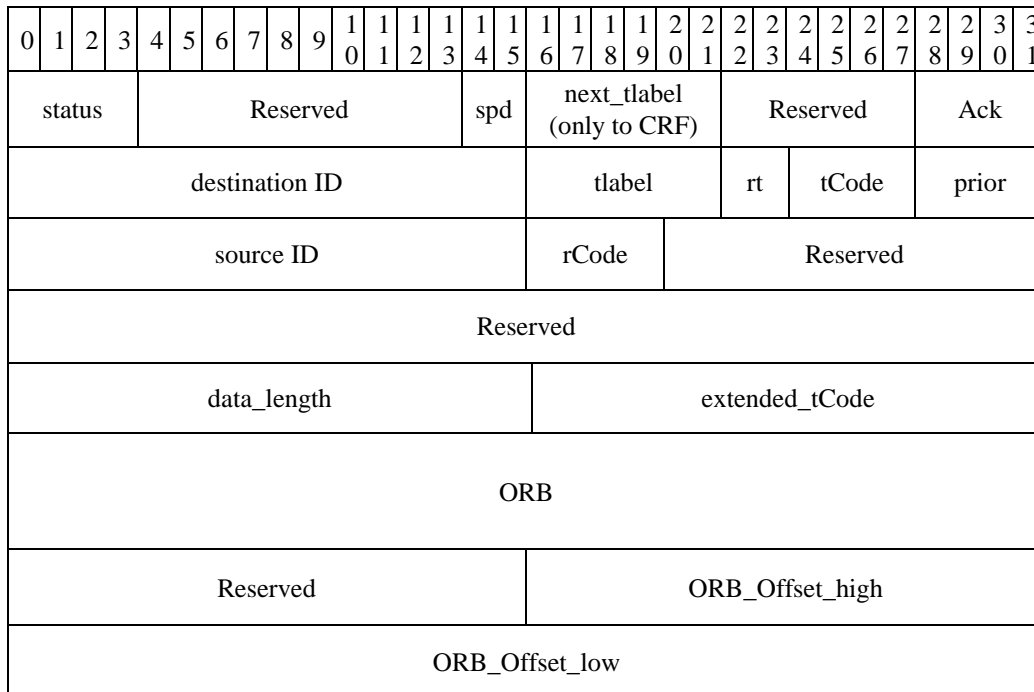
| 0 | 1 | 2 | 3 | 4 | 5 | 6 | 7 | 8 | 9 | 10 | 11 | 12 | 13 | 14 | 15 | 16 | 17 | 18 | 19 | 20 | 21 | 22 | 23 | 24 | 25 | 26 | 27 | 28 | 29 | 30 | 31 |
|---|---|---|---|---|---|---|---|---|---|---|---|---|---|---|---|---|---|---|---|---|---|---|---|---|---|---|---|---|---|---|---|
| status | | | | Reserved | | | | | | | | | | spd | | next_tlabel (only to CRF) | | | | | | Reserved | | | | | | Ack | | | |
| destination ID | | | | | | | | | | | | | | | | tlabel | | | | | | rt | | tCode | | | | prior | | | |
| source ID | | | | | | | | | | | | | | | | rCode | | | | Reserved | | | | | | | | | | | |
| Reserved | | | | | | | | | | | | | | | | | | | | | | | | | | | | | | | |
| data_length | | | | | | | | | | | | | | | | extended_tCode | | | | | | | | | | | | | | | |
| ORB | | | | | | | | | | | | | | | | | | | | | | | | | | | | | | | |
| Reserved | | | | | | | | | | | | | | | | ORB_Offset_high | | | | | | | | | | | | | | | |
| ORB_Offset_low | | | | | | | | | | | | | | | | | | | | | | | | | | | | | | | |